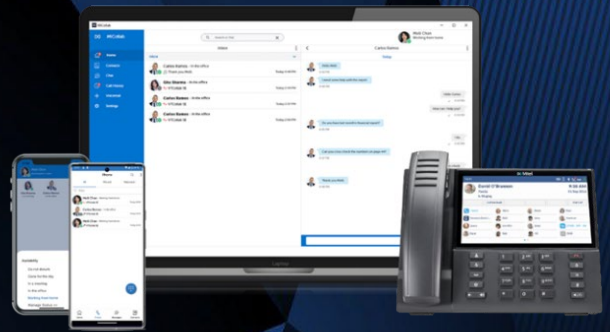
MiCollab

Search

Home

Contacts

Chat

Call History

Voicemail

Settings

Carlos Bastos

Today

Hello Mark

Thank you

Do you have time?

Sure

David O'Brennan

In Office

Availability

Do not disturb

Out of office

Working from home

Lenovo